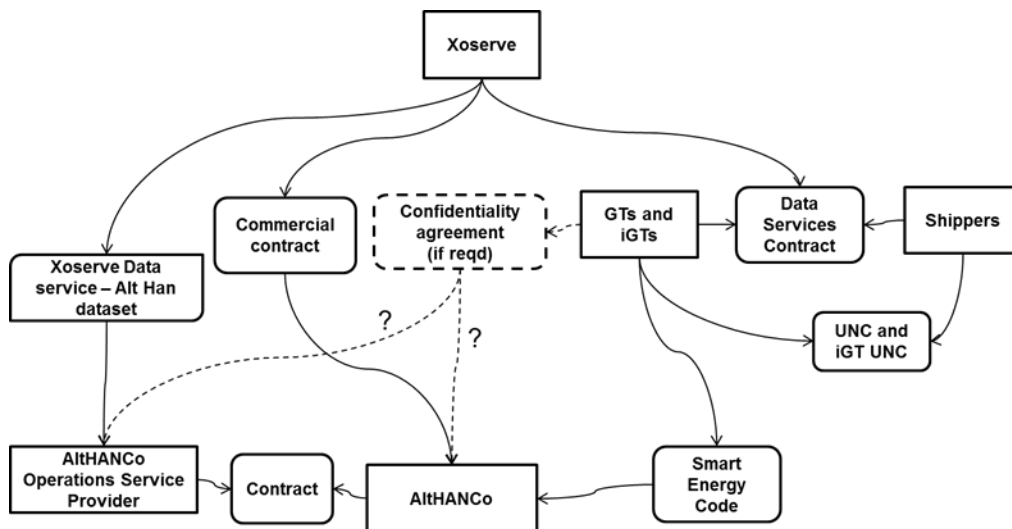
Xoserve

Xoserve Data service – Alt Han dataset

Commercial contract

Confidentiality agreement (if reqd)

GTs and iGTs

Data Services Contract

Shippers

?

?

UNC and iGT UNC

AltHANCo Operations Service Provider

Contract

AltHANCo

Smart Energy Code